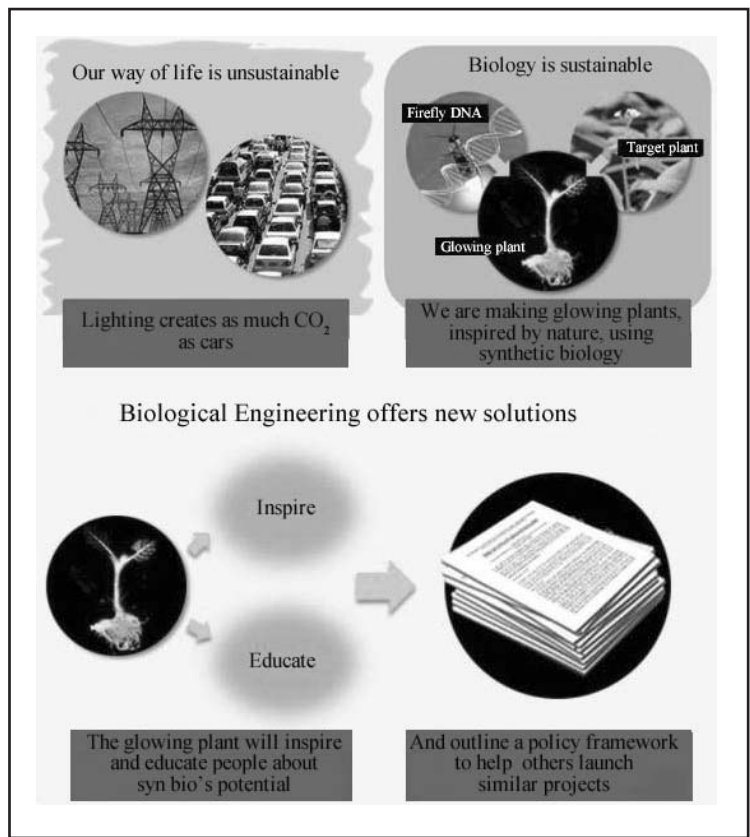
Our way of life is unsustainable

Lighting creates as much $CO_2$ as cars

Biology is sustainable

Firefly DNA

Target plant

Glowing plant

We are making glowing plants, inspired by nature, using synthetic biology

Biological Engineering offers new solutions

Inspire

Educate

The glowing plant will inspire and educate people about syn bio's potential

And outline a policy framework to help others launch similar projects